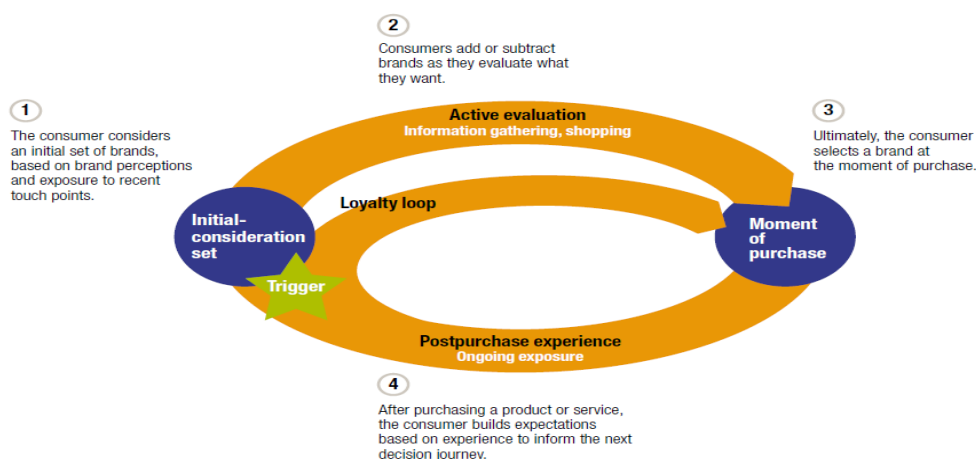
2

Consumers add or subtract brands as they evaluate what they want.

1

The consumer considers an initial set of brands, based on brand perceptions and exposure to recent touch points.

Active evaluation
Information gathering, shopping

3

Ultimately, the consumer selects a brand at the moment of purchase.

Loyalty loop

Initial-consideration set

Trigger

Moment of purchase

Postpurchase experience
Ongoing exposure

4

After purchasing a product or service, the consumer builds expectations based on experience to inform the next decision journey.